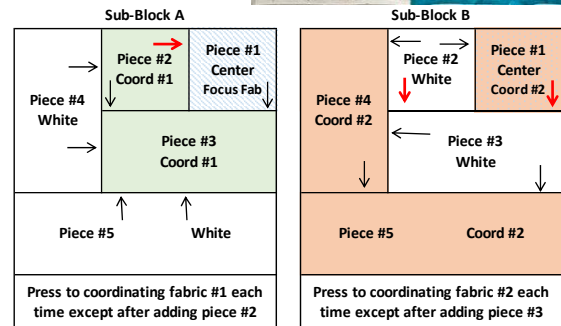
Sub-Block A

Piece #2 Coord #1

Piece #1 Center Focus Fab

Piece #4 White

Piece #3 Coord #1

Piece #5

White

Press to coordinating fabric #1 each time except after adding piece #2

Sub-Block B

Piece #2 White

Piece #1 Center Coord #2

Piece #4 Coord #2

Piece #3 White

Piece #5

Coord #2

Press to coordinating fabric #2 each time except after adding piece #3